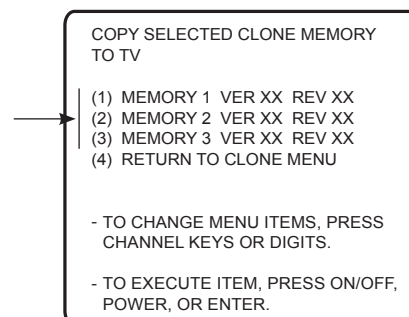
COPY SELECTED CLONE MEMORY TO TV

(1) MEMORY 1 VER XX REV XX
(2) MEMORY 2 VER XX REV XX
(3) MEMORY 3 VER XX REV XX
(4) RETURN TO CLONE MENU

- TO CHANGE MENU ITEMS, PRESS CHANNEL KEYS OR DIGITS.

- TO EXECUTE ITEM, PRESS ON/OFF, POWER, OR ENTER.